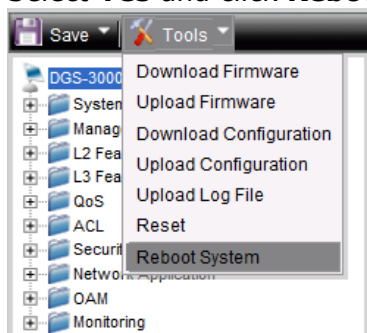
Select Yes and click Rebo

Save Tools

DGS-3000
System
Manag
L2 Fea
L3 Fea
QoS
ACL
Securit
Network Application
OAM
Monitoring

Download Firmware
Upload Firmware
Download Configuration
Upload Configuration
Upload Log File
Reset
Reboot System